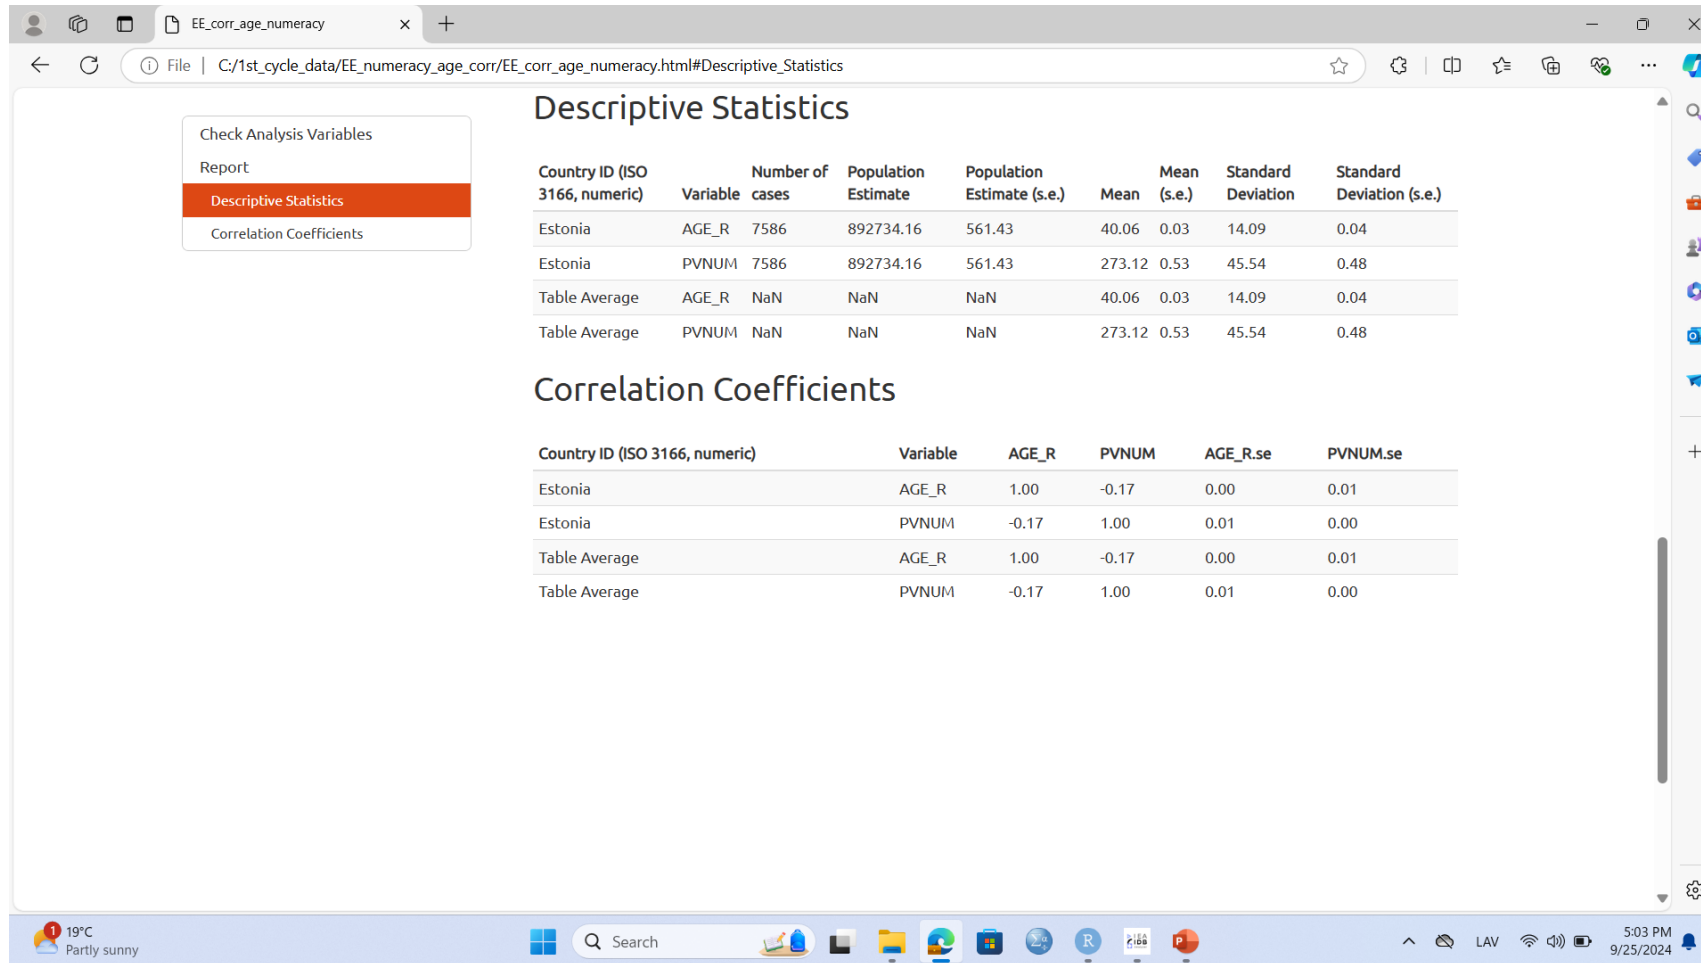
EE_corr_age_numeracy

File | C:/1st_cycle_data/EE_numeracy_age_corr/EE_corr_age_numeracy.html#Descriptive_Statistics

Check Analysis Variables
Report
Descriptive Statistics
Correlation Coefficients

Descriptive Statistics

| Country ID (ISO 3166, numeric) | Variable | Number of cases | Population Estimate | Population Estimate (s.e.) | Mean | Mean (s.e.) | Standard Deviation | Standard Deviation (s.e.) |
|---|---|---|---|---|---|---|---|---|
| Estonia | AGE_R | 7586 | 892734.16 | 561.43 | 40.06 | 0.03 | 14.09 | 0.04 |
| Estonia | PVNUM | 7586 | 892734.16 | 561.43 | 273.12 | 0.53 | 45.54 | 0.48 |
| Table Average | AGE_R | NaN | NaN | NaN | 40.06 | 0.03 | 14.09 | 0.04 |
| Table Average | PVNUM | NaN | NaN | NaN | 273.12 | 0.53 | 45.54 | 0.48 |

Correlation Coefficients

| Country ID (ISO 3166, numeric) | Variable | AGE_R | PVNUM | AGE_R.se | PVNUM.se |
|---|---|---|---|---|---|
| Estonia | AGE_R | 1.00 | -0.17 | 0.00 | 0.01 |
| Estonia | PVNUM | -0.17 | 1.00 | 0.01 | 0.00 |
| Table Average | AGE_R | 1.00 | -0.17 | 0.00 | 0.01 |
| Table Average | PVNUM | -0.17 | 1.00 | 0.01 | 0.00 |

1 19°C
Partly sunny
Search
LAV
5:03 PM
9/25/2024